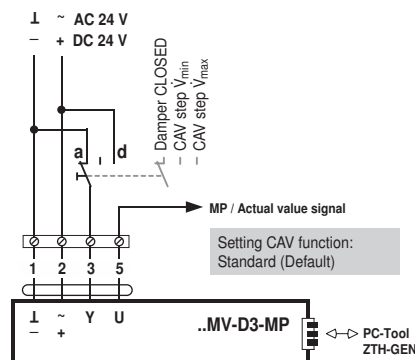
⊥ ~ AC 24 V
– + DC 24 V

a d

Damper CLOSED
– CAV step $\dot{V}_{min}$
– CAV step $\dot{V}_{max}$

MP / Actual value signal

Setting CAV function:
Standard (Default)

1 2 3 5

⊥ ~ + Y U

..MV-D3-MP

PC-Tool
ZTH-GEN